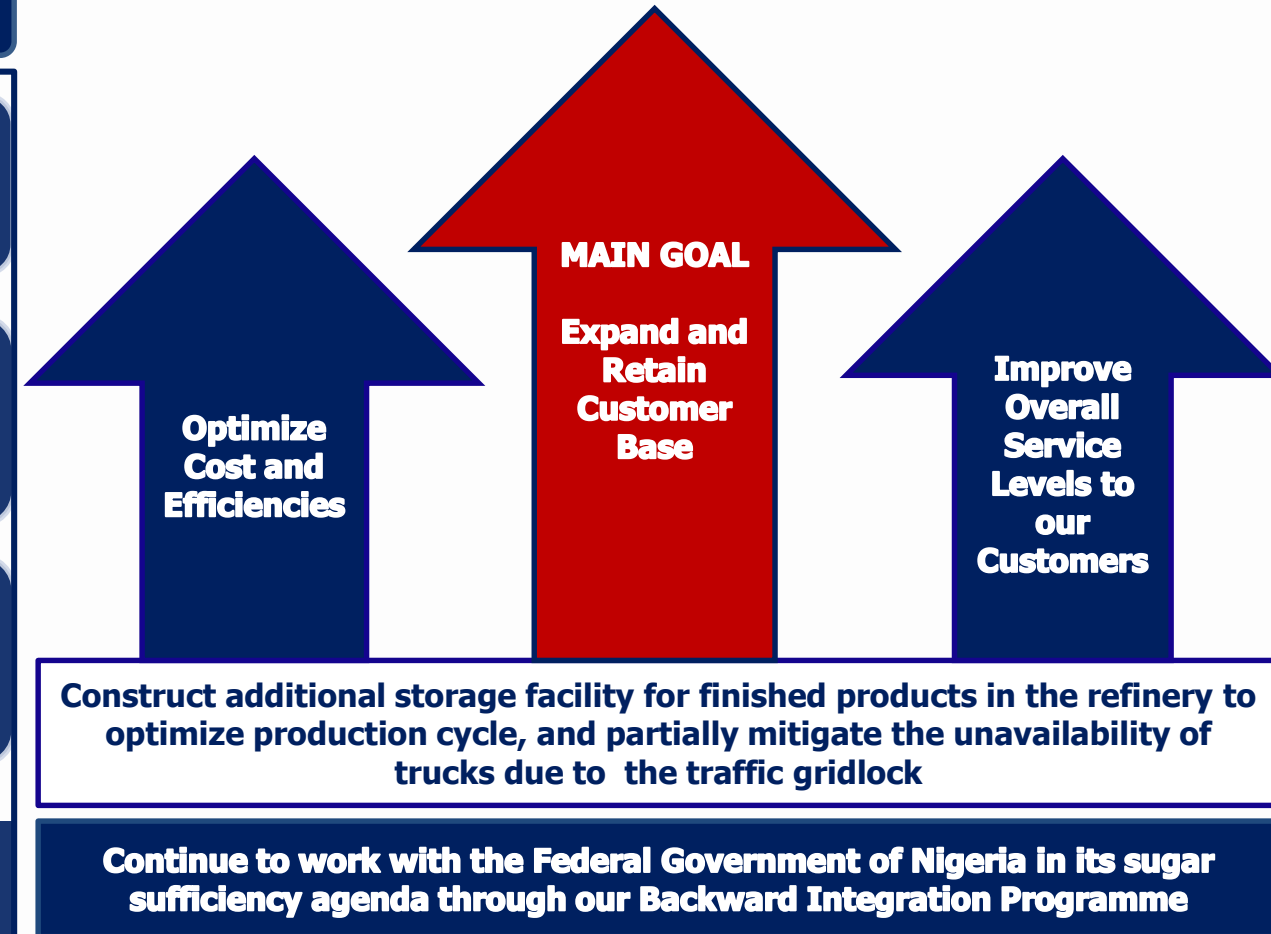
MAIN GOAL

Expand and Retain Customer Base

Optimize Cost and Efficiencies

Improve Overall Service Levels to our Customers

Construct additional storage facility for finished products in the refinery to optimize production cycle, and partially mitigate the unavailability of trucks due to the traffic gridlock

Continue to work with the Federal Government of Nigeria in its sugar sufficiency agenda through our Backward Integration Programme